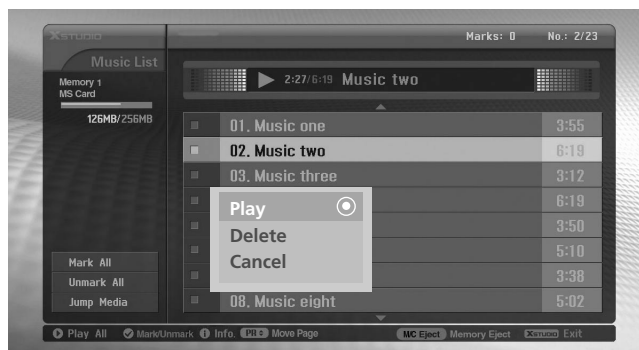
XSTUDIO

Marks: 0 No.: 2/23

Music List

Memory 1
MS Card

126MB/256MB

2:27/6:19 Music two

01. Music one 3:55
02. Music two 6:19
03. Music three 3:12
6:19
3:50
5:10
3:38
08. Music eight 5:02

Play
Delete
Cancel

Mark All
Unmark All
Jump Media

Play All Mark/Unmark Info. PR Move Page M/C Eject Memory Eject XSTUDIO Exit